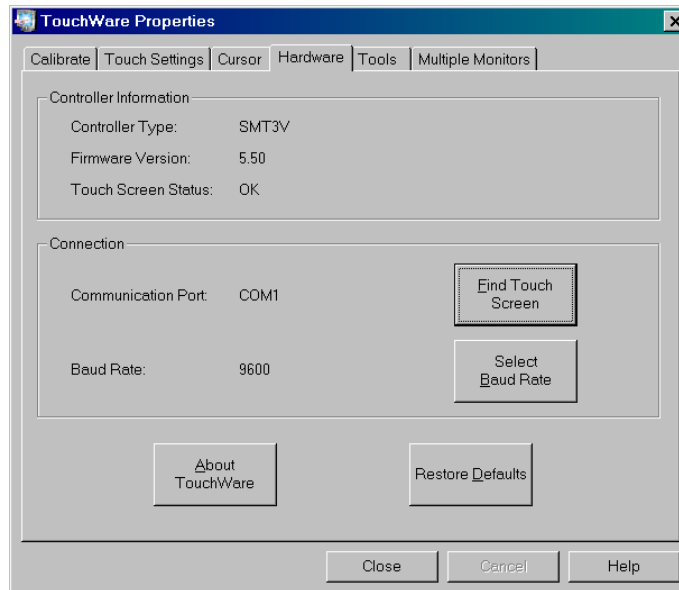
TouchWare Properties

Calibrate | Touch Settings | Cursor | Hardware | Tools | Multiple Monitors

Controller Information

Controller Type: SMT3V

Firmware Version: 5.50

Touch Screen Status: OK

Connection

Communication Port: COM1

Find Touch Screen

Baud Rate: 9600

Select Baud Rate

About TouchWare

Restore Defaults

Close

Cancel

Help